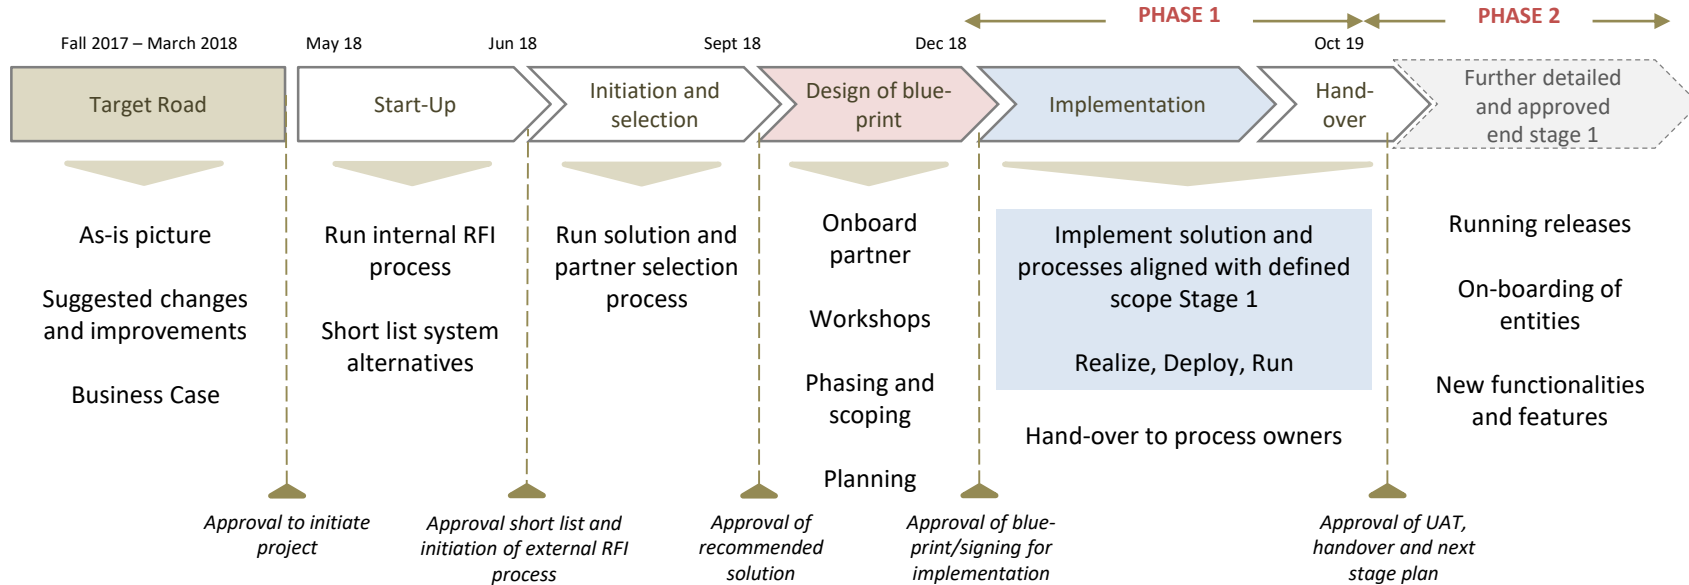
PHASE 1

PHASE 2

Fall 2017 – March 2018

May 18

Jun 18

Sept 18

Dec 18

Oct 19

Target Road

Start-Up

Initiation and selection

Design of blue-print

Implementation

Hand-over

Further detailed and approved end stage 1

As-is picture

Suggested changes and improvements

Business Case

Run internal RFI process

Short list system alternatives

Run solution and partner selection process

Onboard partner

Workshops

Phasing and scoping

Planning

Implement solution and processes aligned with defined scope Stage 1

Realize, Deploy, Run

Hand-over to process owners

Running releases

On-boarding of entities

New functionalities and features

Approval to initiate project

Approval short list and initiation of external RFI process

Approval of recommended solution

Approval of blue-print/signing for implementation

Approval of UAT, handover and next stage plan